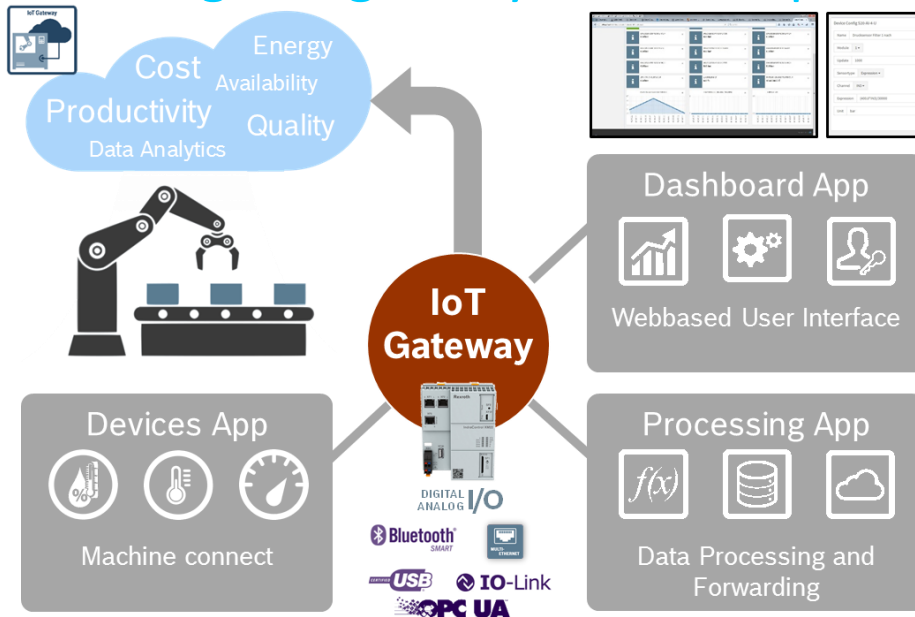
IoT Gateway

Energy
Cost
Availability
Productivity
Quality
Data Analytics

Dashboard App

Webbased User Interface

IoT Gateway

Rexroth

Devices App

Machine connect

Processing App

$f(x)$

Data Processing and Forwarding

DIGITAL ANALOG I/O

Bluetooth SMART

MULTI-ETHERNET

USB

IO-Link

OPC UA